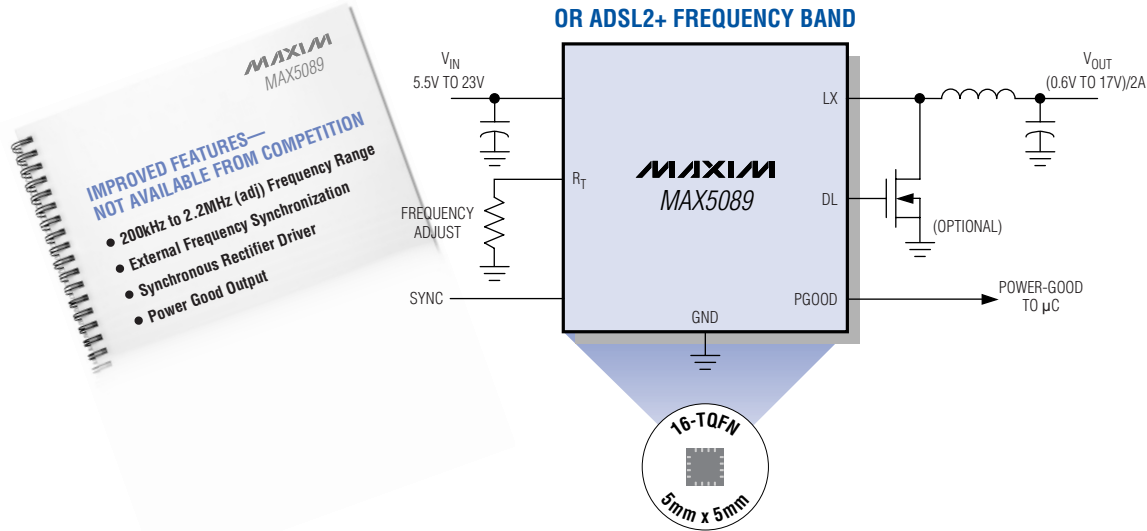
MAXIM
MAX5089

IMPROVED FEATURES—
NOT AVAILABLE FROM COMPETITION

● 200kHz to 2.2MHz (adj) Frequency Range
● External Frequency Synchronization
● Synchronous Rectifier Driver
● Power Good Output

OR ADSL2+ FREQUENCY BAND

$V_{IN}$
5.5V TO 23V

$R_T$

FREQUENCY ADJUST

SYNC

MAXIM
MAX5089

LX

DL

PGOOD

GND

$V_{OUT}$
(0.6V TO 17V)/2A

(OPTIONAL)

POWER-GOOD TO µC

16-TQFN
5mm x 5mm